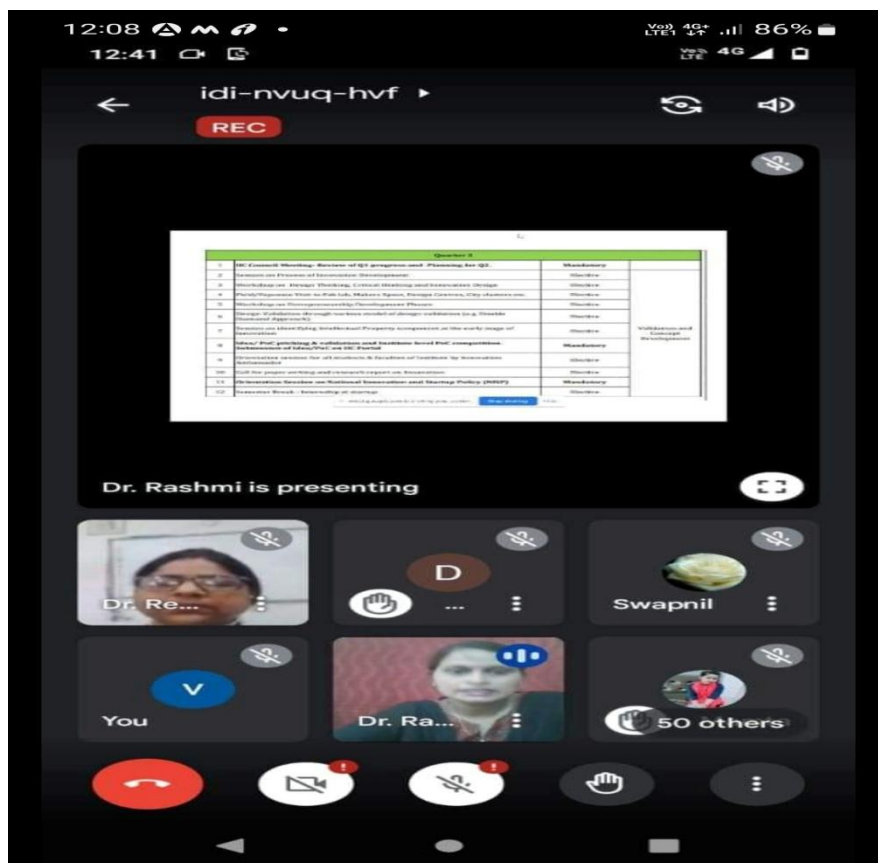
12:08 • 86%
12:41 4G

idi-nvuq-hvf ▸
REC

| | Quarter 2 | | |
|---|---|---|---|
| 1 | IIC Council Meeting: Review of Q1 progress and Planning for Q2. | Mandatory | |
| 2 | Session on Process of Innovation Development | Elective | |
| 3 | Workshop on Design Thinking, Critical thinking and Innovation Design | Elective | |
| 4 | Field/Exposure Visit to Fab lab, Makers Space, Design Centres, City clusters etc. | Elective | |
| 5 | Workshop on Entrepreneurship Development Phases | Elective | |
| 6 | Design Validation through various model of design validation (e.g. Double Diamond Approach) | Elective | |
| 7 | Session on Identifying Intellectual Property component at the early stage of Innovation | Elective | Validation and Concept Development |
| 8 | Idea/ PoC pitching & validation and Institute level PoC competition Submission of Idea/PoC on IIC Portal | Mandatory | |
| 9 | Orientation session for all students & faculties of Institute by Innovation Ambassador | Elective | |
| 10 | Call for paper writing and research report on Innovation | Elective | |
| 11 | Orientation Session on National Innovation and Startup Policy (NISP) | Mandatory | |
| 12 | Semester Break - Internship at startup | Elective | |

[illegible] Stop sharing

Dr. Rashmi is presenting

Dr. Re...
D
...
Swapnil
V
You
Dr. Ra...
50 others